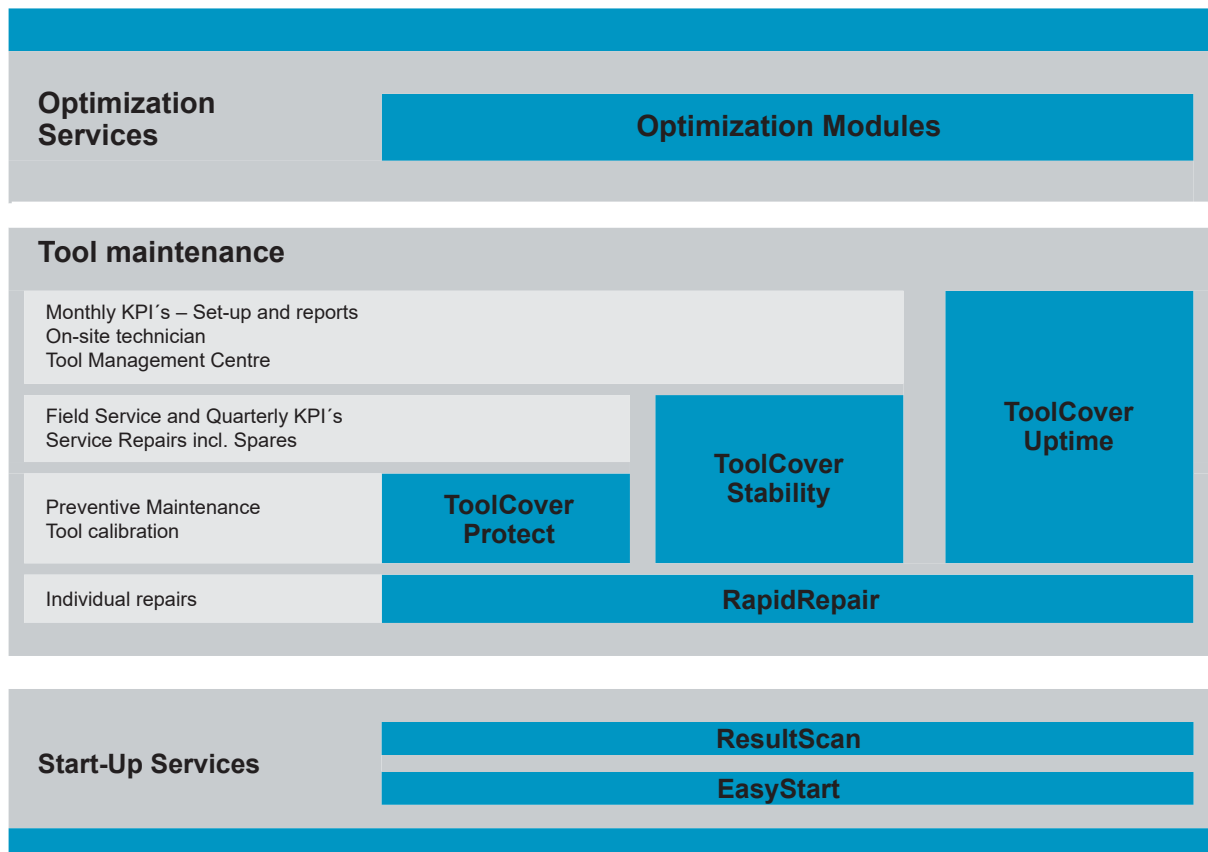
Optimization Services

Optimization Modules

Tool maintenance

Monthly KPI´s – Set-up and reports
On-site technician
Tool Management Centre

ToolCover Uptime

Field Service and Quarterly KPI´s
Service Repairs incl. Spares

ToolCover Stability

Preventive Maintenance
Tool calibration

ToolCover Protect

Individual repairs

RapidRepair

Start-Up Services

ResultScan

EasyStart